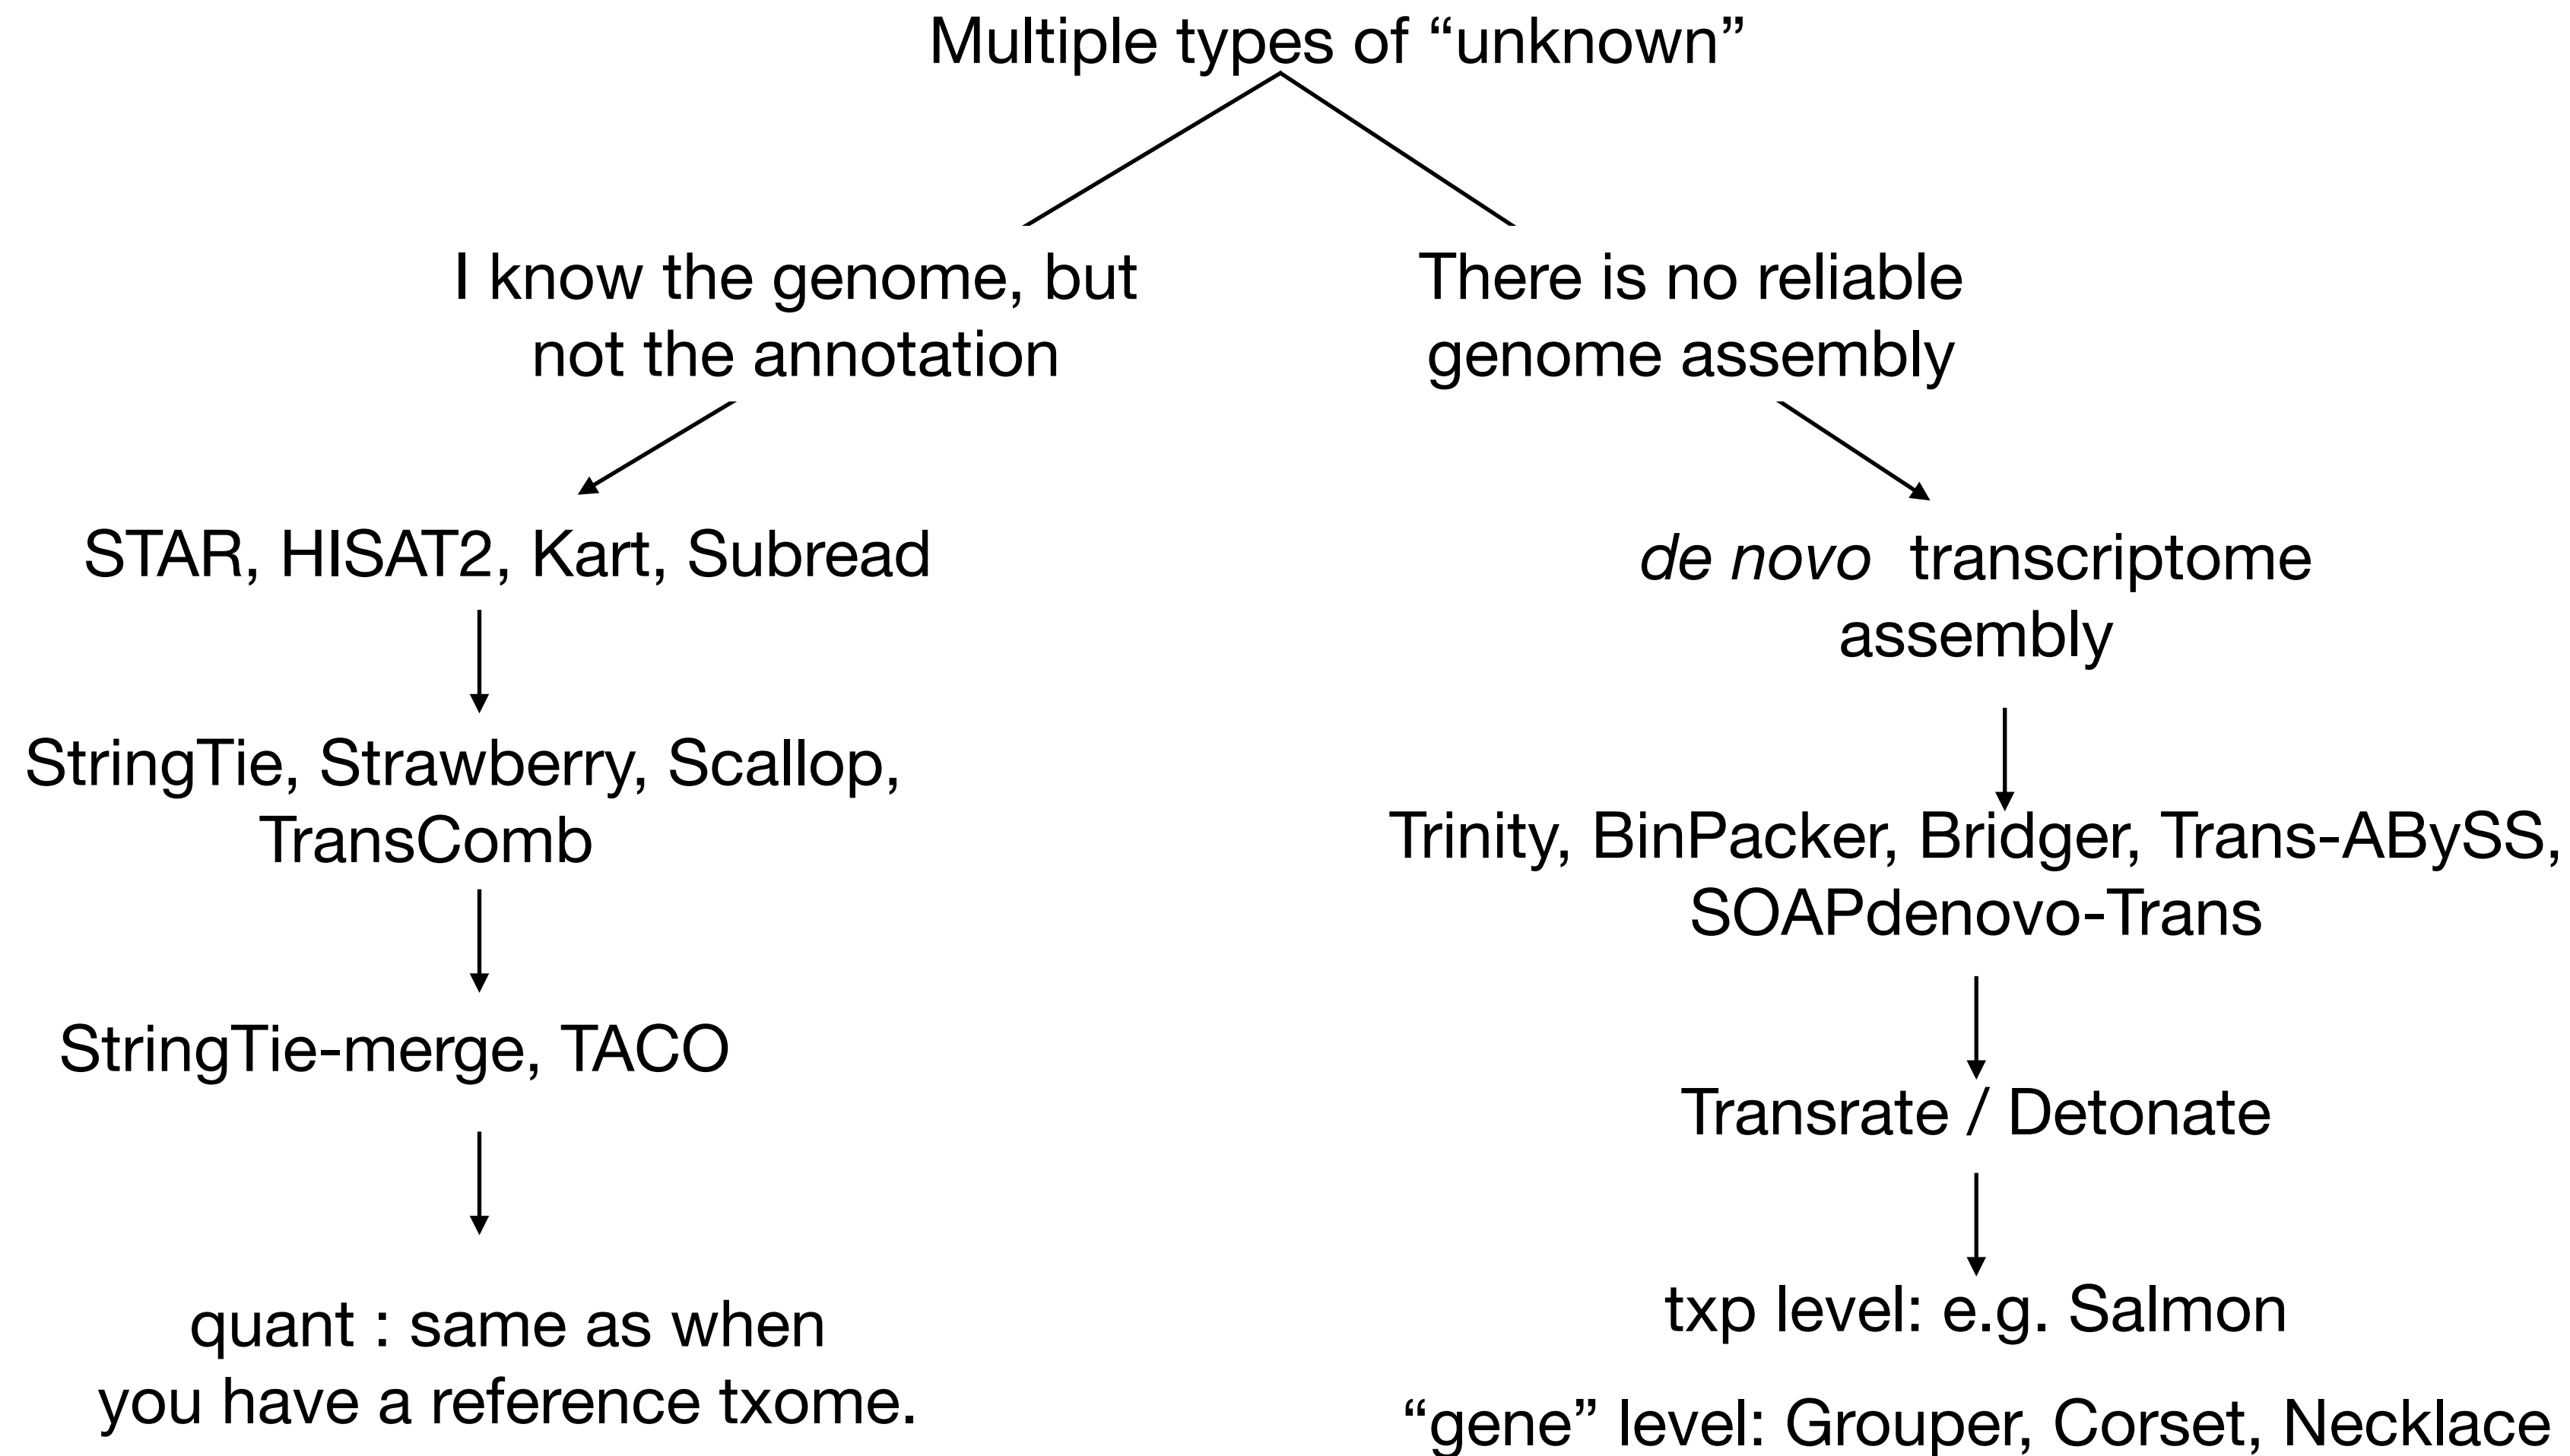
Multiple types of “unknown”

I know the genome, but not the annotation

There is no reliable genome assembly

STAR, HISAT2, Kart, Subread

StringTie, Strawberry, Scallop, TransComb

StringTie-merge, TACO

quant : same as when you have a reference txome.

*de novo* transcriptome assembly

Trinity, BinPacker, Bridger, Trans-ABySS, SOAPdenovo-Trans

Transrate / Detonate

txp level: e.g. Salmon

“gene” level: Grouper, Corset, Necklace